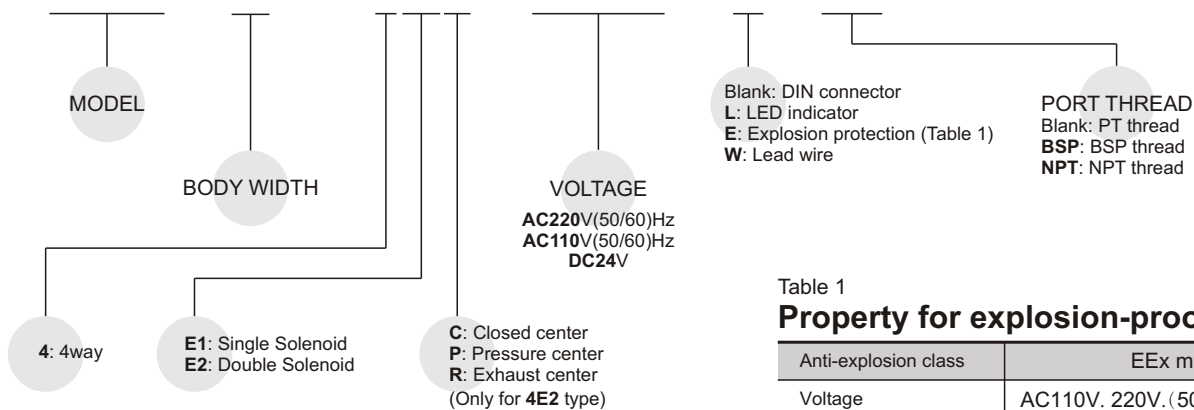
MODEL

BODY WIDTH

VOLTAGE
**AC220**V(50/60)Hz
**AC110**V(50/60)Hz
**DC24**V

Blank: DIN connector
**L**: LED indicator
**E**: Explosion protection (Table 1)
**W**: Lead wire

PORT THREAD
Blank: PT thread
**BSP**: BSP thread
**NPT**: NPT thread

**4**: 4way

**E1**: Single Solenoid
**E2**: Double Solenoid

**C**: Closed center
**P**: Pressure center
**R**: Exhaust center
(Only for **4E2** type)

Table 1
**Property for explosion-proo**

| Anti-explosion class | EEx m |
|---|---|
| Voltage | AC110V. 220V.(50 |